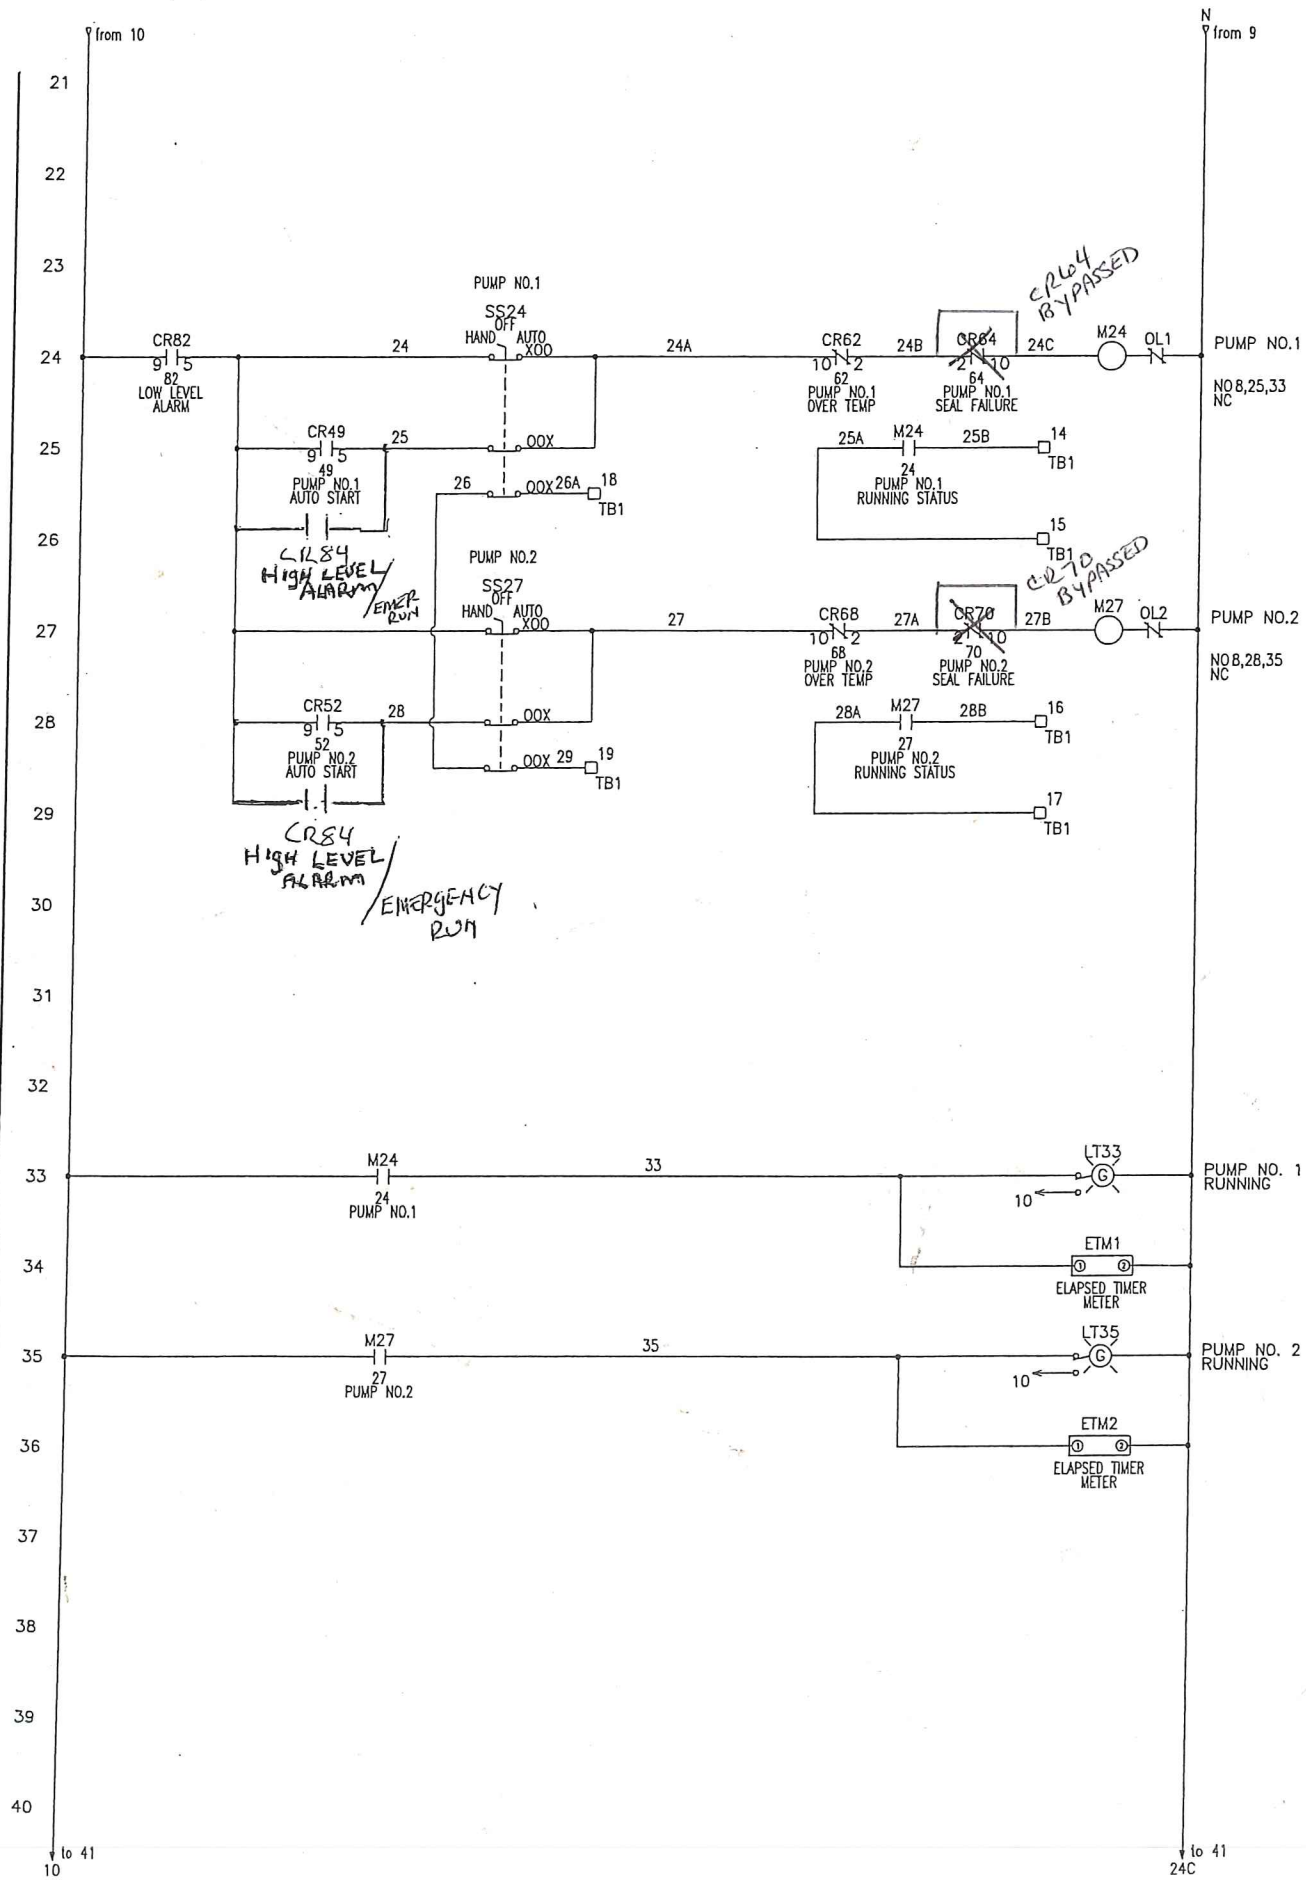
from 10

N
from 9

21

22

23

PUMP NO.1
SS24
OFF
HAND AUTO
XOO

CR64
BYPASSED

24
CR82
9 5
82
LOW LEVEL
ALARM

24

24A

CR62
10 2
62
PUMP NO.1
OVER TEMP

24B

CR64
2 10
64
PUMP NO.1
SEAL FAILURE

24C

M24

OL1

PUMP NO.1

NO 8,25,33
NC

25
CR49
9 5
49
PUMP NO.1
AUTO START

25

OOX

25A
M24
24
PUMP NO.1
RUNNING STATUS

25B

14
TB1

26

OOX 26A

18
TB1

26

CR84
High LEVEL
ALARM
EMER
RUN

PUMP NO.2
SS27
OFF
HAND AUTO
XOO

15
TB1

CR70
BYPASSED

27

27

CR68
10 2
68
PUMP NO.2
OVER TEMP

27A

CR70
2 10
70
PUMP NO.2
SEAL FAILURE

27B

M27

OL2

PUMP NO.2

NO 8,28,35
NC

28
CR52
9 5
52
PUMP NO.2
AUTO START

28

OOX

28A
M27
27
PUMP NO.2
RUNNING STATUS

28B

16
TB1

OOX 29

19
TB1

29

17
TB1

CR84
High LEVEL
ALARM
EMERGENCY
RUN

30

31

32

33
M24
24
PUMP NO.1

33

LT33
G

10

PUMP NO. 1
RUNNING

34
ETM1
1 2
ELAPSED TIMER
METER

35
M27
27
PUMP NO.2

35

LT35
G

10

PUMP NO. 2
RUNNING

36
ETM2
1 2
ELAPSED TIMER
METER

37

38

39

40

to 41
10

to 41
24C